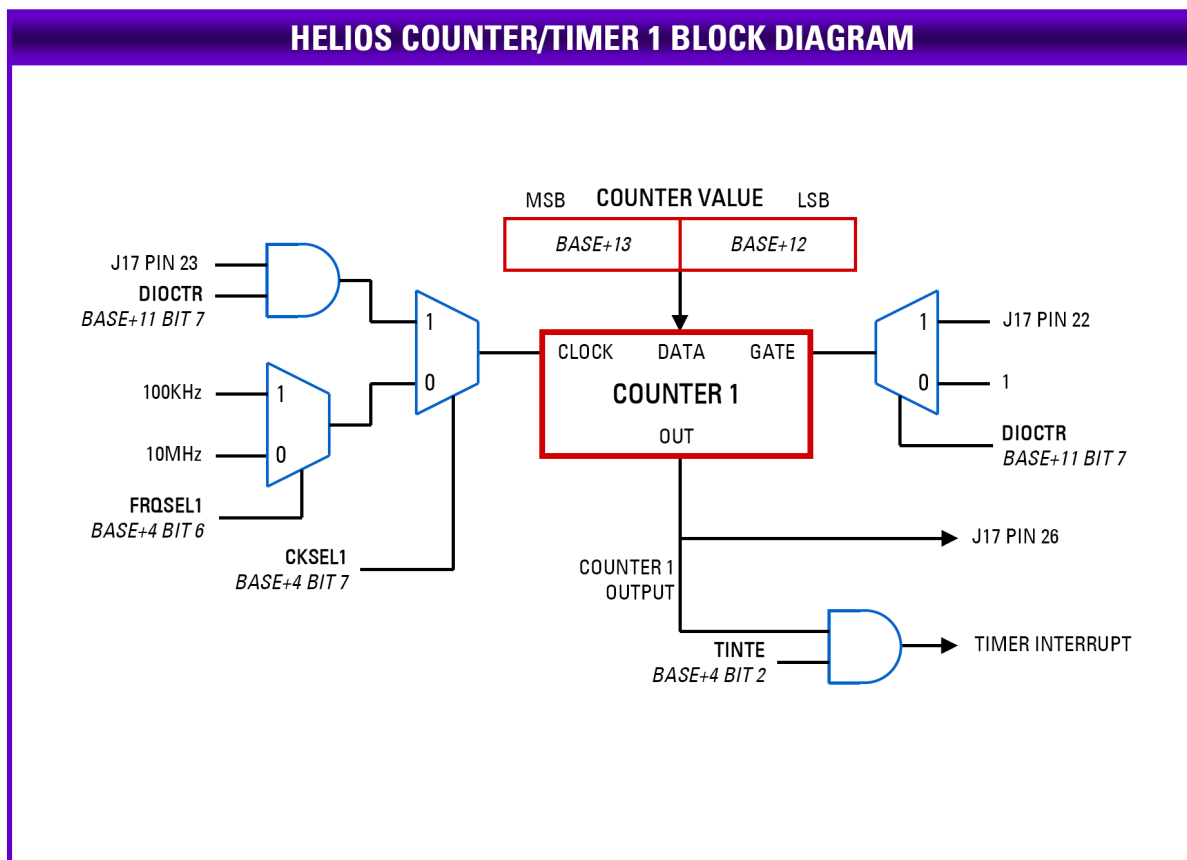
HELIOS COUNTER/TIMER 1 BLOCK DIAGRAM

MSB COUNTER VALUE LSB

| BASE+13 | BASE+12 |
|---|---|

J17 PIN 23
DIOCTR
BASE+11 BIT 7

1
0

100KHz
1
10MHz
0

FRQSEL1
BASE+4 BIT 6

CKSEL1
BASE+4 BIT 7

CLOCK DATA GATE
COUNTER 1
OUT

1 J17 PIN 22
0 1

DIOCTR
BASE+11 BIT 7

J17 PIN 26

COUNTER 1
OUTPUT

TINTE
BASE+4 BIT 2

TIMER INTERRUPT